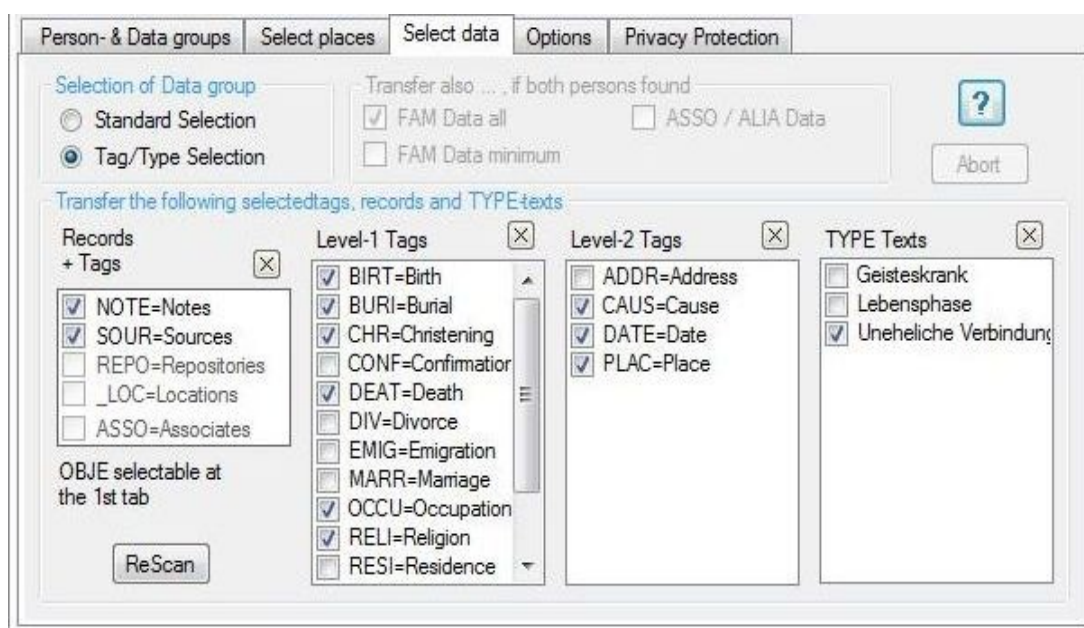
Person- & Data groups | Select places | Select data | Options | Privacy Protection

Selection of Data group
Standard Selection
Tag/Type Selection

Transfer also ... , if both persons found
FAM Data all
ASSO / ALIA Data
FAM Data minimum

?

Abort

Transfer the following selectedtags, records and TYPE-texts

Records + Tags
NOTE=Notes
SOUR=Sources
REPO=Repositories
_LOC=Locations
ASSO=Associates

OBJE selectable at the 1st tab

ReScan

Level-1 Tags
BIRT=Birth
BURI=Burial
CHR=Christening
CONF=Confirmatior
DEAT=Death
DIV=Divorce
EMIG=Emigration
MARR=Marriage
OCCU=Occupation
RELI=Religion
RESI=Residence

Level-2 Tags
ADDR=Address
CAUS=Cause
DATE=Date
PLAC=Place

TYPE Texts
Geisteskrank
Lebensphase
Uneheliche Verbindung